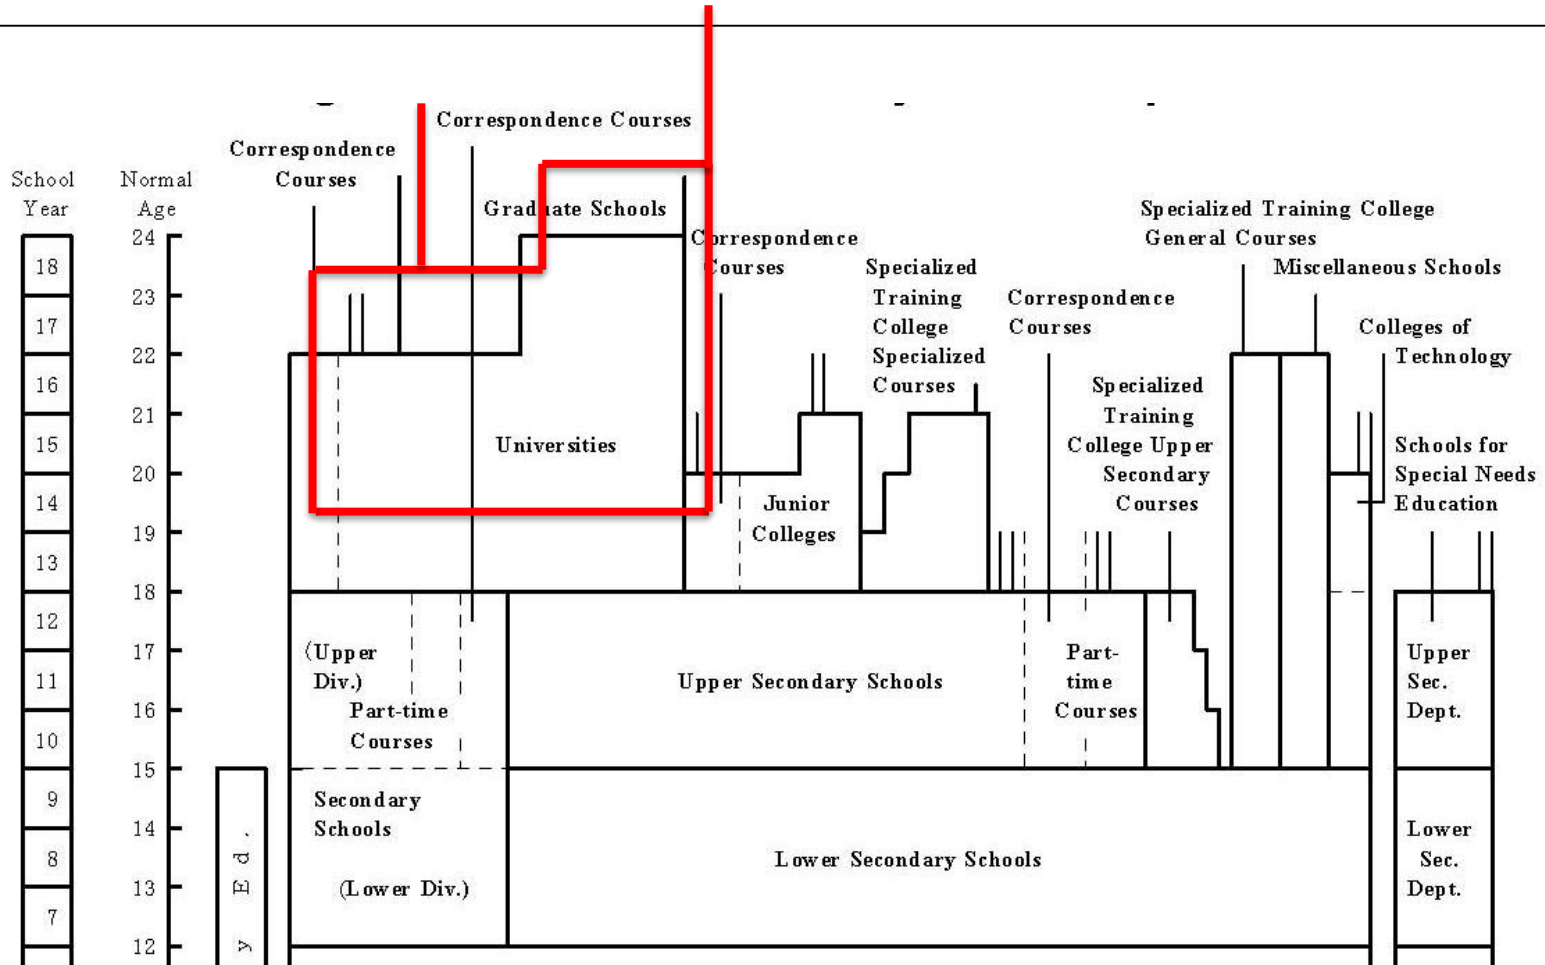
School Year

Normal Age

18 17 16 15 14 13 12 11 10 9 8 7

24 23 22 21 20 19 18 17 16 15 14 13 12

Correspondence Courses

Correspondence Courses

Graduate Schools

Universities

Correspondence Courses

Junior Colleges

Specialized Training College Specialized Courses

Correspondence Courses

Specialized Training College Upper Secondary Courses

Specialized Training College General Courses

Miscellaneous Schools

Colleges of Technology

Schools for Special Needs Education

(Upper Div.)

Part-time Courses

Upper Secondary Schools

Part-time Courses

Upper Sec. Dept.

Secondary Schools

(Lower Div.)

Lower Secondary Schools

Lower Sec. Dept.

y Ed.